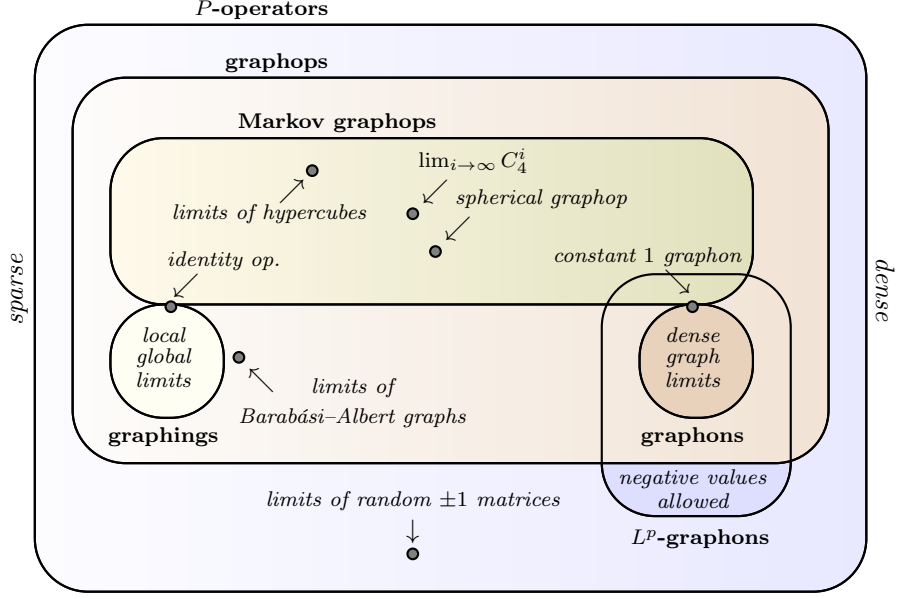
$P$-operators

graphops

Markov graphops

$\lim_{i\to\infty} C_4^i$

limits of hypercubes

spherical graphop

identity op.

constant 1 graphon

sparse

dense

local global limits

dense graph limits

limits of Barabási–Albert graphs

graphings

graphons

negative values allowed

limits of random $\pm1$ matrices

$L^p$-graphons